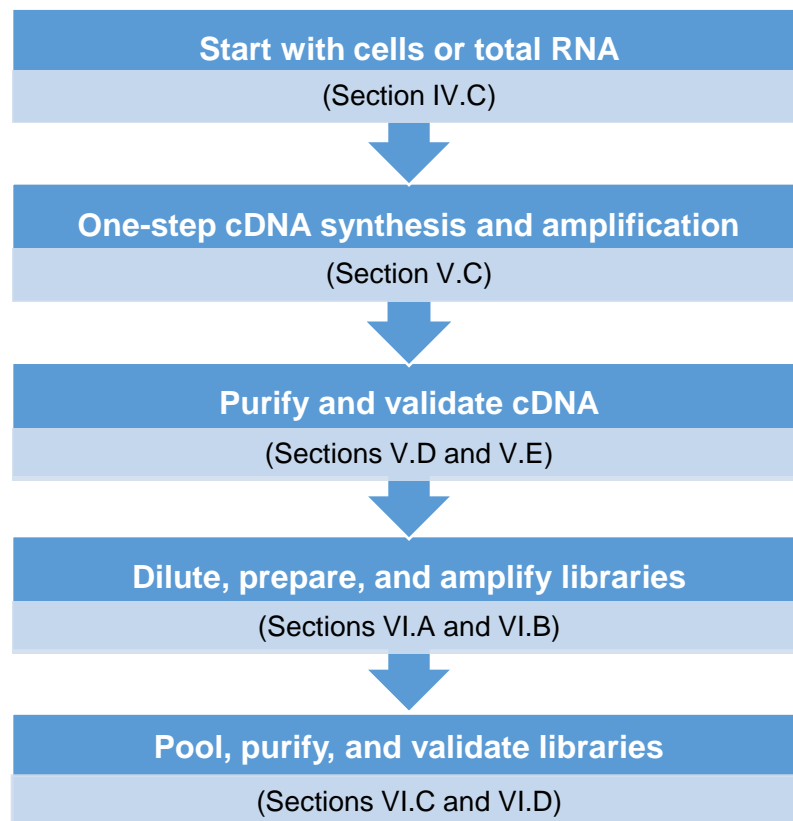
Start with cells or total RNA
(Section IV.C)

One-step cDNA synthesis and amplification
(Section V.C)

Purify and validate cDNA
(Sections V.D and V.E)

Dilute, prepare, and amplify libraries
(Sections VI.A and VI.B)

Pool, purify, and validate libraries
(Sections VI.C and VI.D)